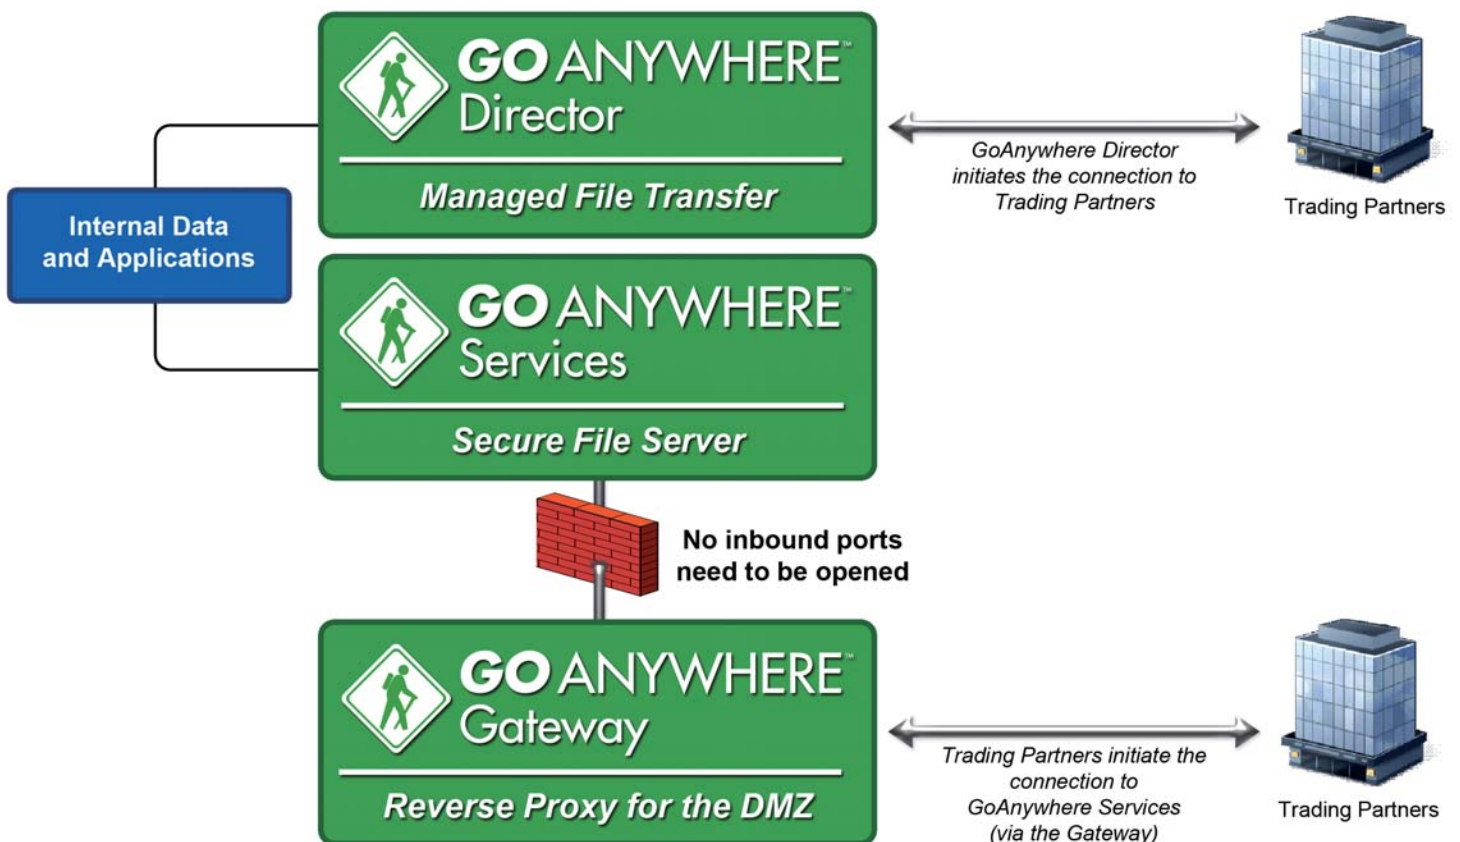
Internal Data and Applications

GO ANYWHERE™ Director

Managed File Transfer

GoAnywhere Director initiates the connection to Trading Partners

Trading Partners

GO ANYWHERE™ Services

Secure File Server

No inbound ports need to be opened

GO ANYWHERE™ Gateway

Reverse Proxy for the DMZ

Trading Partners initiate the connection to GoAnywhere Services (via the Gateway)

Trading Partners